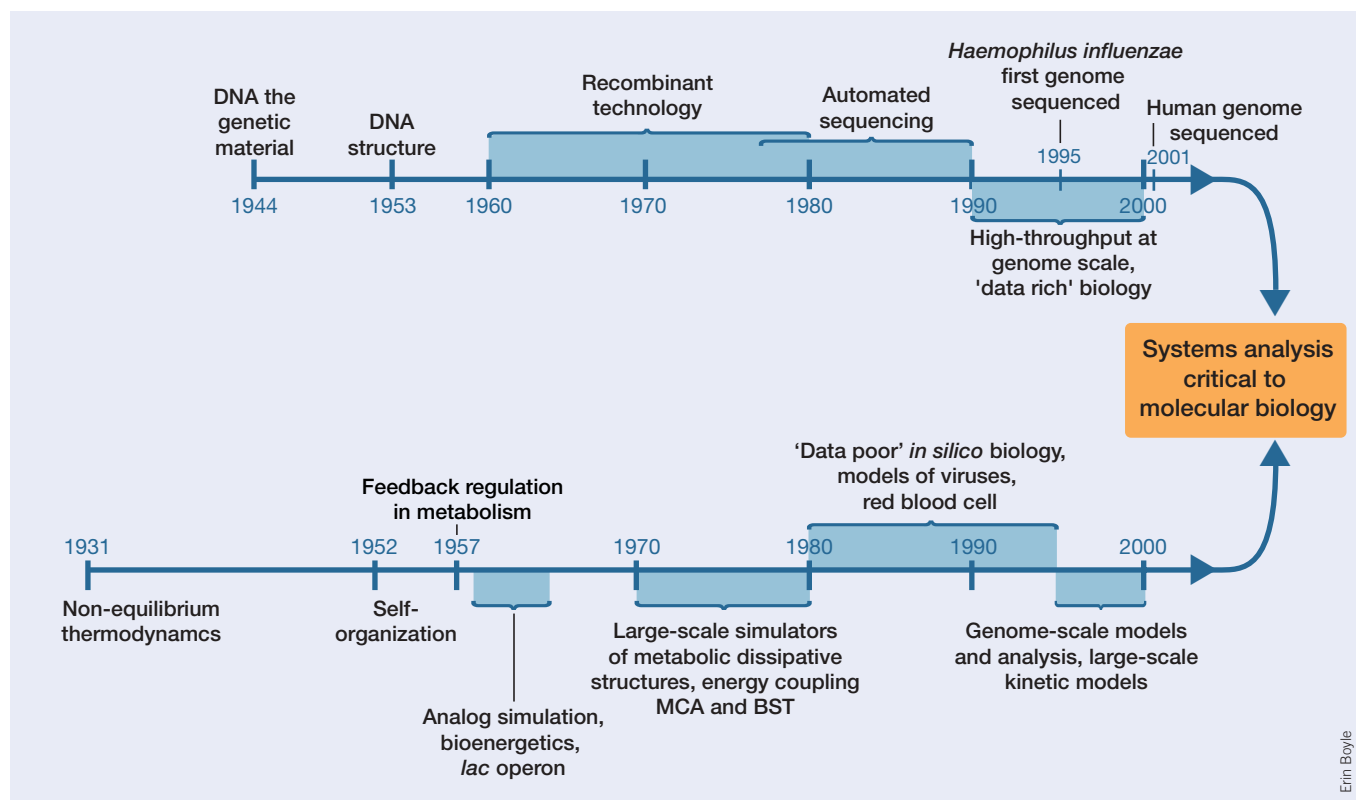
Haemophilus influenzae first genome sequenced

Recombinant technology

Automated sequencing

DNA the genetic material

DNA structure

Human genome sequenced

1995

2001

1944

1953

1960

1970

1980

1990

2000

High-throughput at genome scale, 'data rich' biology

Systems analysis critical to molecular biology

'Data poor' in silico biology, models of viruses, red blood cell

Feedback regulation in metabolism

1931

1952

1957

1970

1980

1990

2000

Non-equilibrium thermodynamcs

Self-organization

Large-scale simulators of metabolic dissipative structures, energy coupling MCA and BST

Genome-scale models and analysis, large-scale kinetic models

Analog simulation, bioenergetics, lac operon

Erin Boyle